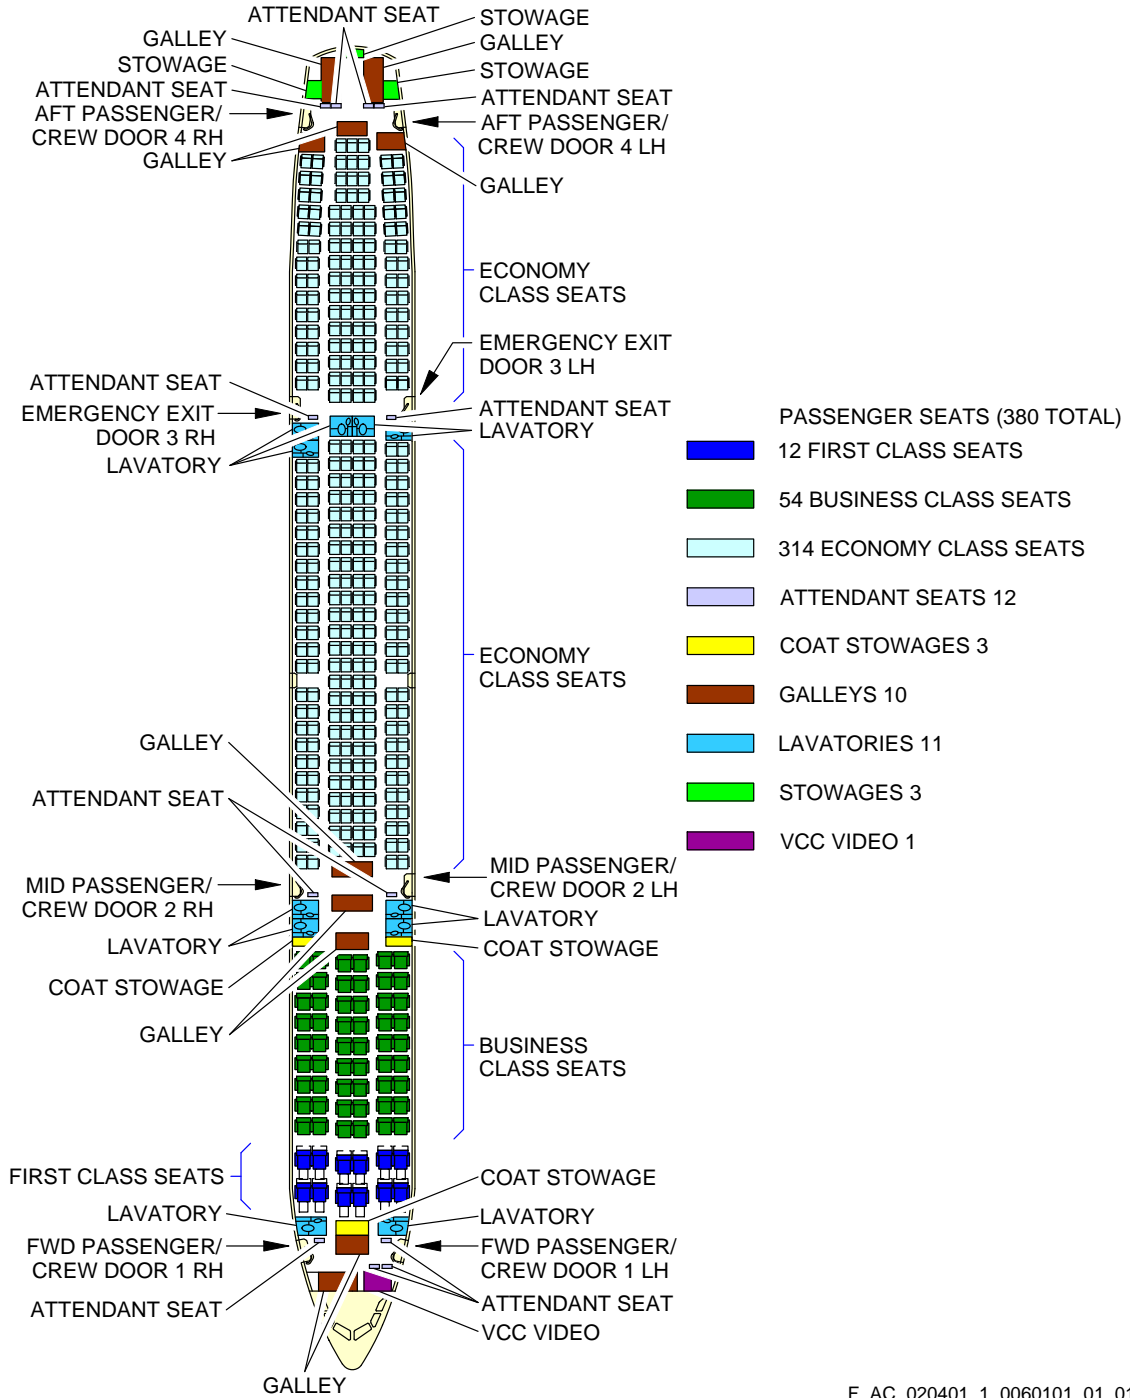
ATTENDANT SEAT
GALLEY
STOWAGE
ATTENDANT SEAT
AFT PASSENGER/ CREW DOOR 4 RH
GALLEY
STOWAGE
GALLEY
STOWAGE
ATTENDANT SEAT
AFT PASSENGER/ CREW DOOR 4 LH
GALLEY
ECONOMY CLASS SEATS
EMERGENCY EXIT DOOR 3 LH
ATTENDANT SEAT
EMERGENCY EXIT DOOR 3 RH
LAVATORY
ATTENDANT SEAT
LAVATORY

PASSENGER SEATS (380 TOTAL)
12 FIRST CLASS SEATS
54 BUSINESS CLASS SEATS
314 ECONOMY CLASS SEATS
ATTENDANT SEATS 12
COAT STOWAGES 3
GALLEYS 10
LAVATORIES 11
STOWAGES 3
VCC VIDEO 1

ECONOMY CLASS SEATS
GALLEY
ATTENDANT SEAT
MID PASSENGER/ CREW DOOR 2 RH
LAVATORY
COAT STOWAGE
GALLEY
MID PASSENGER/ CREW DOOR 2 LH
LAVATORY
COAT STOWAGE
BUSINESS CLASS SEATS
FIRST CLASS SEATS
LAVATORY
FWD PASSENGER/ CREW DOOR 1 RH
ATTENDANT SEAT
COAT STOWAGE
LAVATORY
FWD PASSENGER/ CREW DOOR 1 LH
ATTENDANT SEAT
VCC VIDEO
GALLEY
F_AC_020401_1_0060101_01_0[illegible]